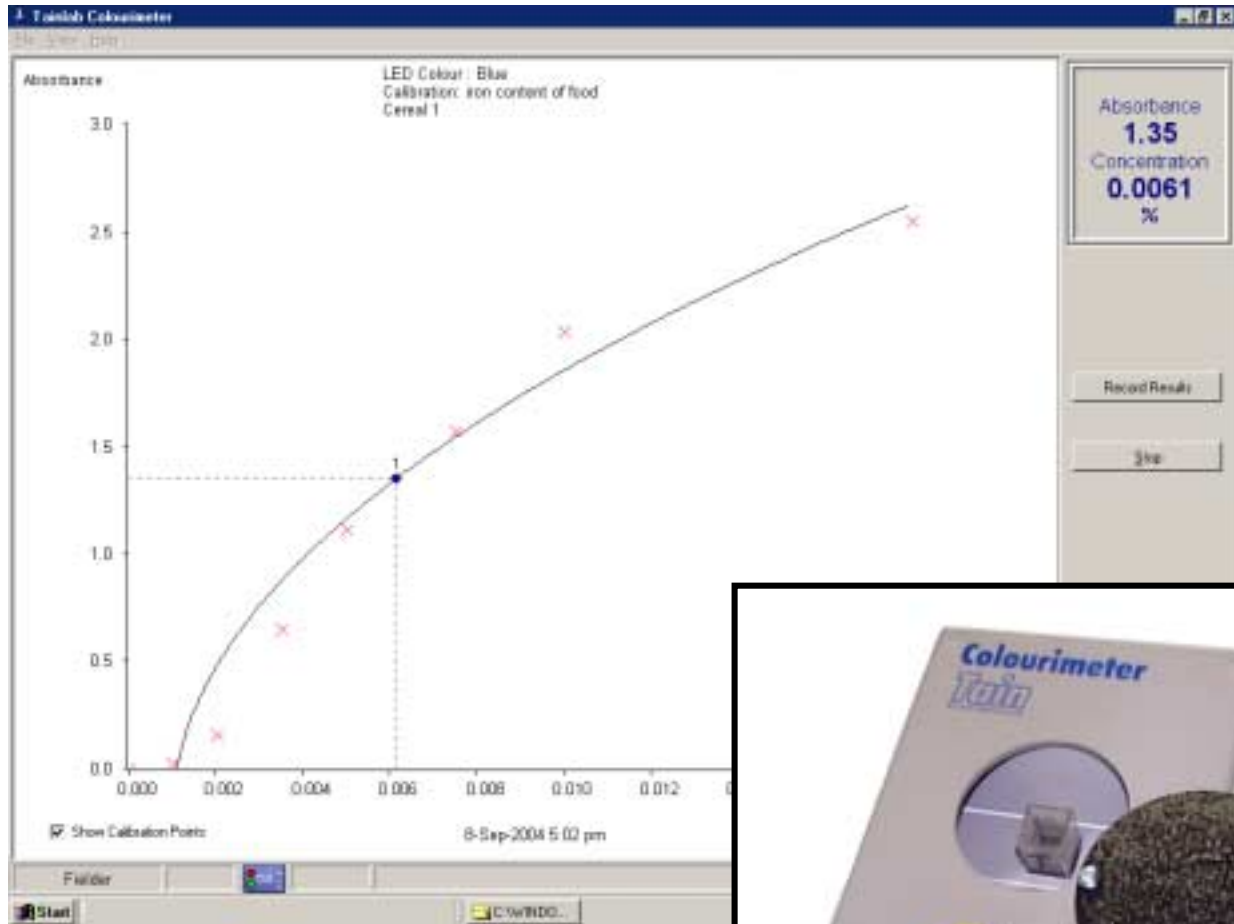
Tainlab Colourimeter

File View Help

Absorbance

LED Colour : Blue
Calibration: iron content of food
Cereal 1

3.0

2.5

2.0

1.5

1.0

0.5

0.0

0.000

0.002

0.004

0.006

0.008

0.010

0.012

1

Show Calibration Points

8-Sep-2004 5:02 pm

Absorbance
1.35
Concentration
0.0061
%

Record Results

Stop

Colourimeter
Tain

Folder

Start

C:\WINDO...